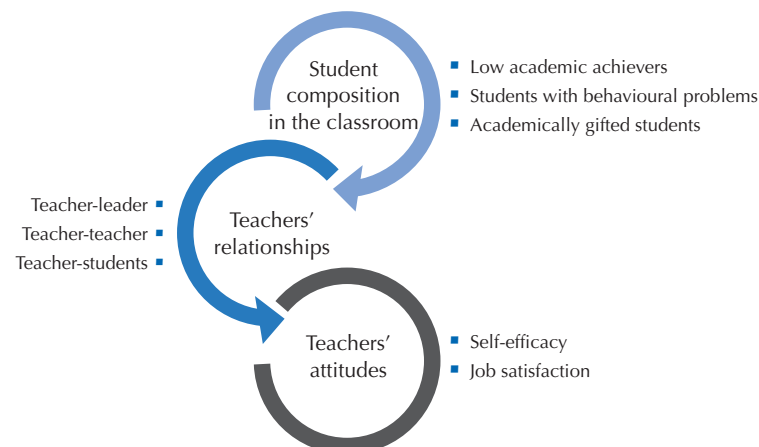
Student composition in the classroom

Low academic achievers
Students with behavioural problems
Academically gifted students

Teacher-leader
Teacher-teacher
Teacher-students

Teachers' relationships

Teachers' attitudes

Self-efficacy
Job satisfaction